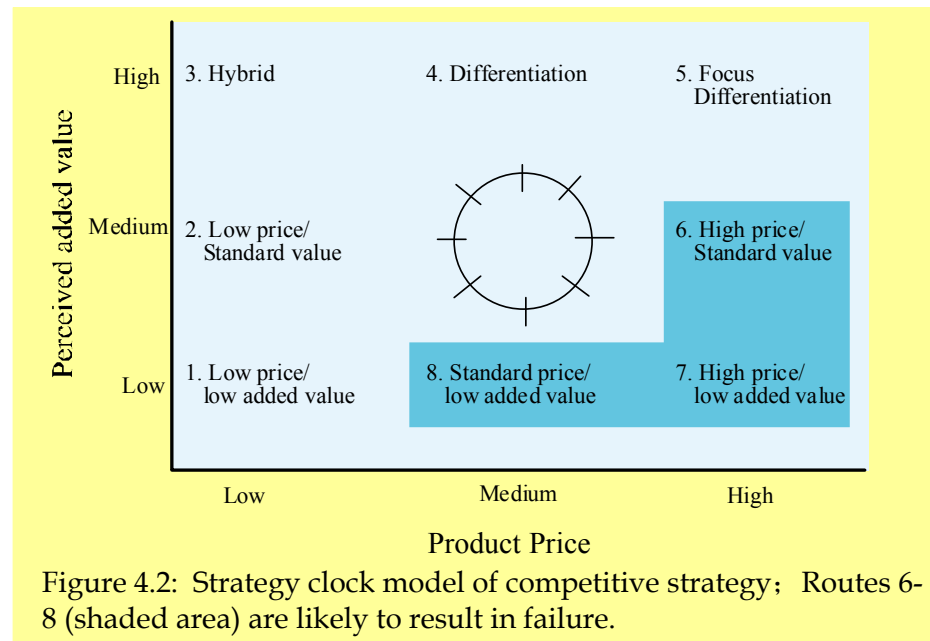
Perceived added value

High
Medium
Low

3. Hybrid
4. Differentiation
5. Focus Differentiation

2. Low price/ Standard value
6. High price/ Standard value

1. Low price/ low added value
8. Standard price/ low added value
7. High price/ low added value

Low
Medium
High

Product Price

Figure 4.2: Strategy clock model of competitive strategy; Routes 6-8 (shaded area) are likely to result in failure.